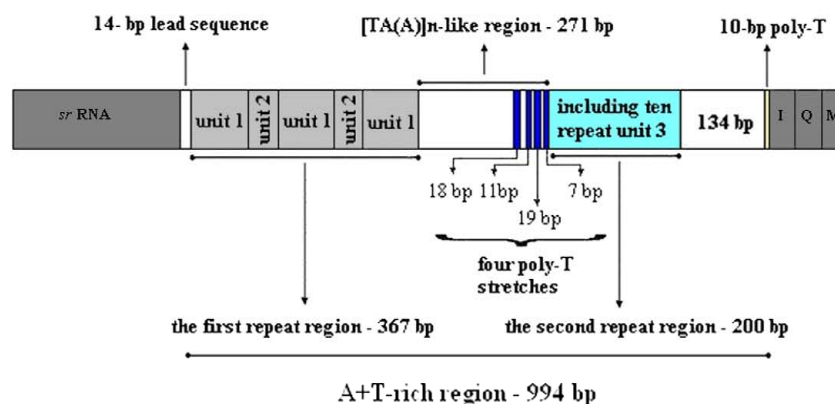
14- bp lead sequence

[TA(A)]n-like region - 271 bp

10-bp poly-T

sr RNA

unit 1

unit 2

unit 1

unit 2

unit 1

including ten repeat unit 3

134 bp

I

Q

M

18 bp

11bp

19 bp

7 bp

four poly-T stretches

the first repeat region - 367 bp

the second repeat region - 200 bp

A+T-rich region - 994 bp